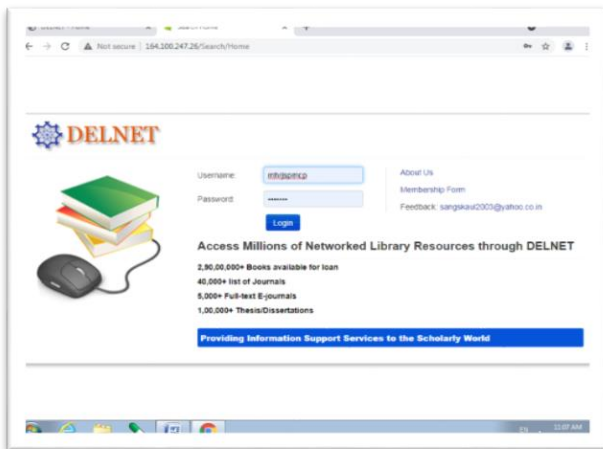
DELNET - Home
Not secure | 164.100.247.26/Search/Home

DELNET

Username: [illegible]
Password: •••••••
Login

About Us
Membership Form
Feedback: sangitakaul2003@yahoo.co.in

Access Millions of Networked Library Resources through DELNET

2,90,00,000+ Books available for loan
40,000+ list of Journals
5,000+ Full-text E-journals
1,00,000+ Thesis/Dissertations

Providing Information Support Services to the Scholarly World

EN 11:07 AM